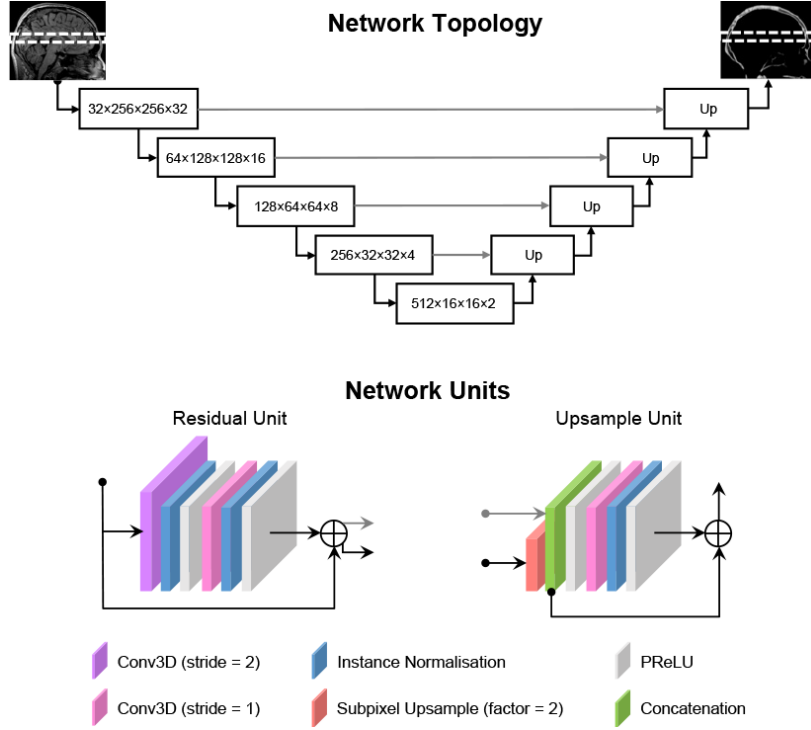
Network Topology

32×256×256×32

64×128×128×16

128×64×64×8

256×32×32×4

512×16×16×2

Up

Up

Up

Up

Network Units

Residual Unit

Upsample Unit

Conv3D (stride = 2)

Instance Normalisation

PReLU

Conv3D (stride = 1)

Subpixel Upsample (factor = 2)

Concatenation